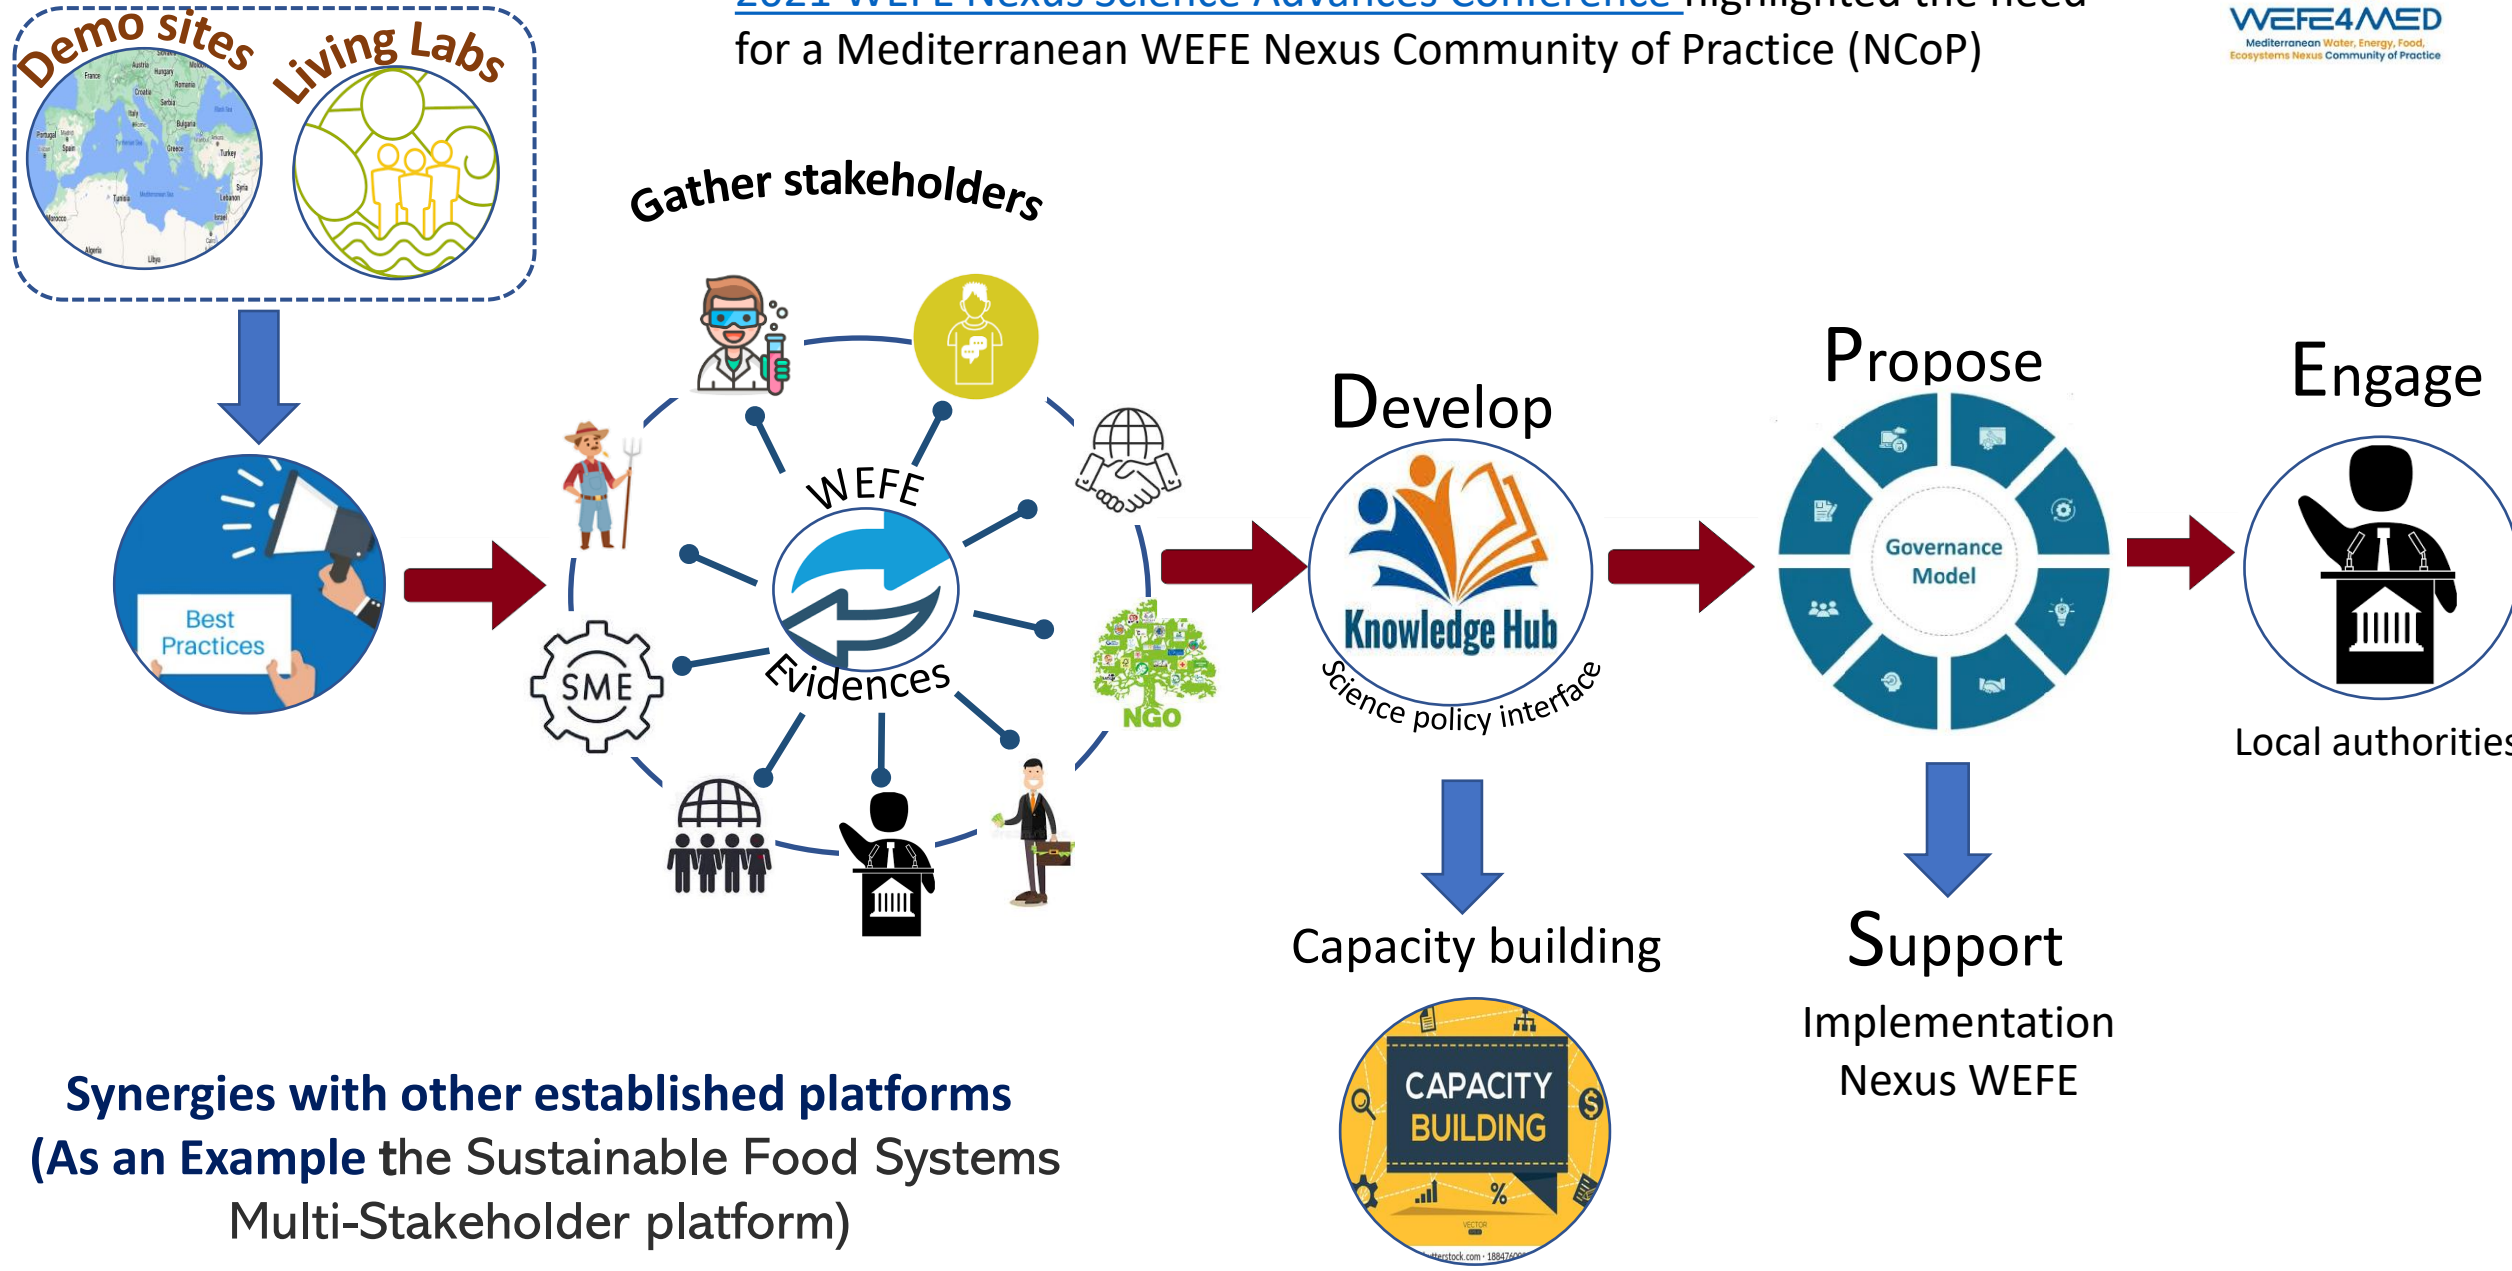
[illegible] highlighted the need for a Mediterranean WEFE Nexus Community of Practice (NCoP)

WEFE4MED
Mediterranean Water, Energy, Food, Ecosystems Nexus Community of Practice

Demo sites
Living Labs

Gather stakeholders

Best Practices

WEFE
Evidences

SME

NGO

Develop
Knowledge Hub
Science policy interface

Propose
Governance Model

Engage
Local authorities

Capacity building

CAPACITY BUILDING

Support
Implementation Nexus WEFE

Synergies with other established platforms
(As an Example the Sustainable Food Systems Multi-Stakeholder platform)